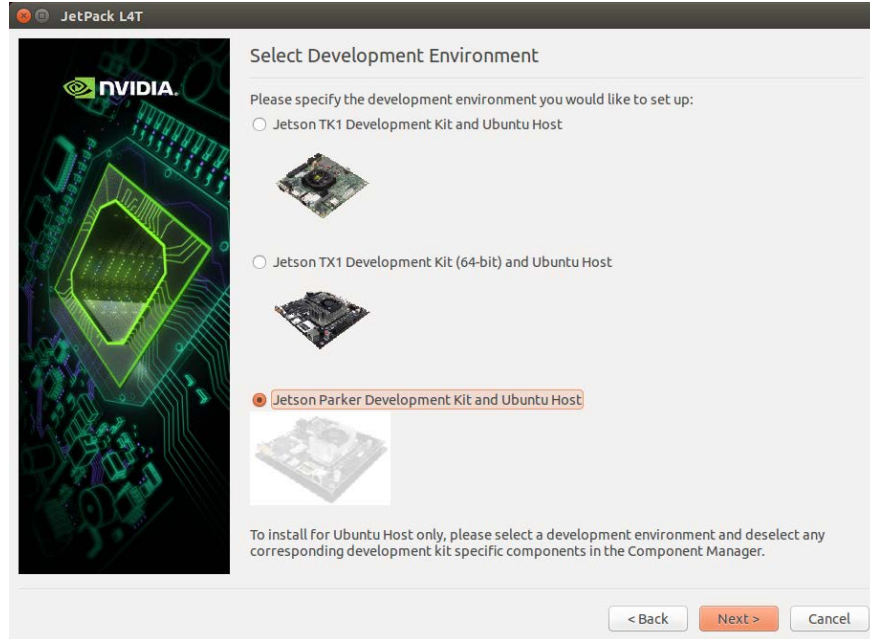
JetPack L4T

NVIDIA.

Select Development Environment

Please specify the development environment you would like to set up:

Jetson TK1 Development Kit and Ubuntu Host

Jetson TX1 Development Kit (64-bit) and Ubuntu Host

Jetson Parker Development Kit and Ubuntu Host

To install for Ubuntu Host only, please select a development environment and deselect any corresponding development kit specific components in the Component Manager.

< Back

Next >

Cancel